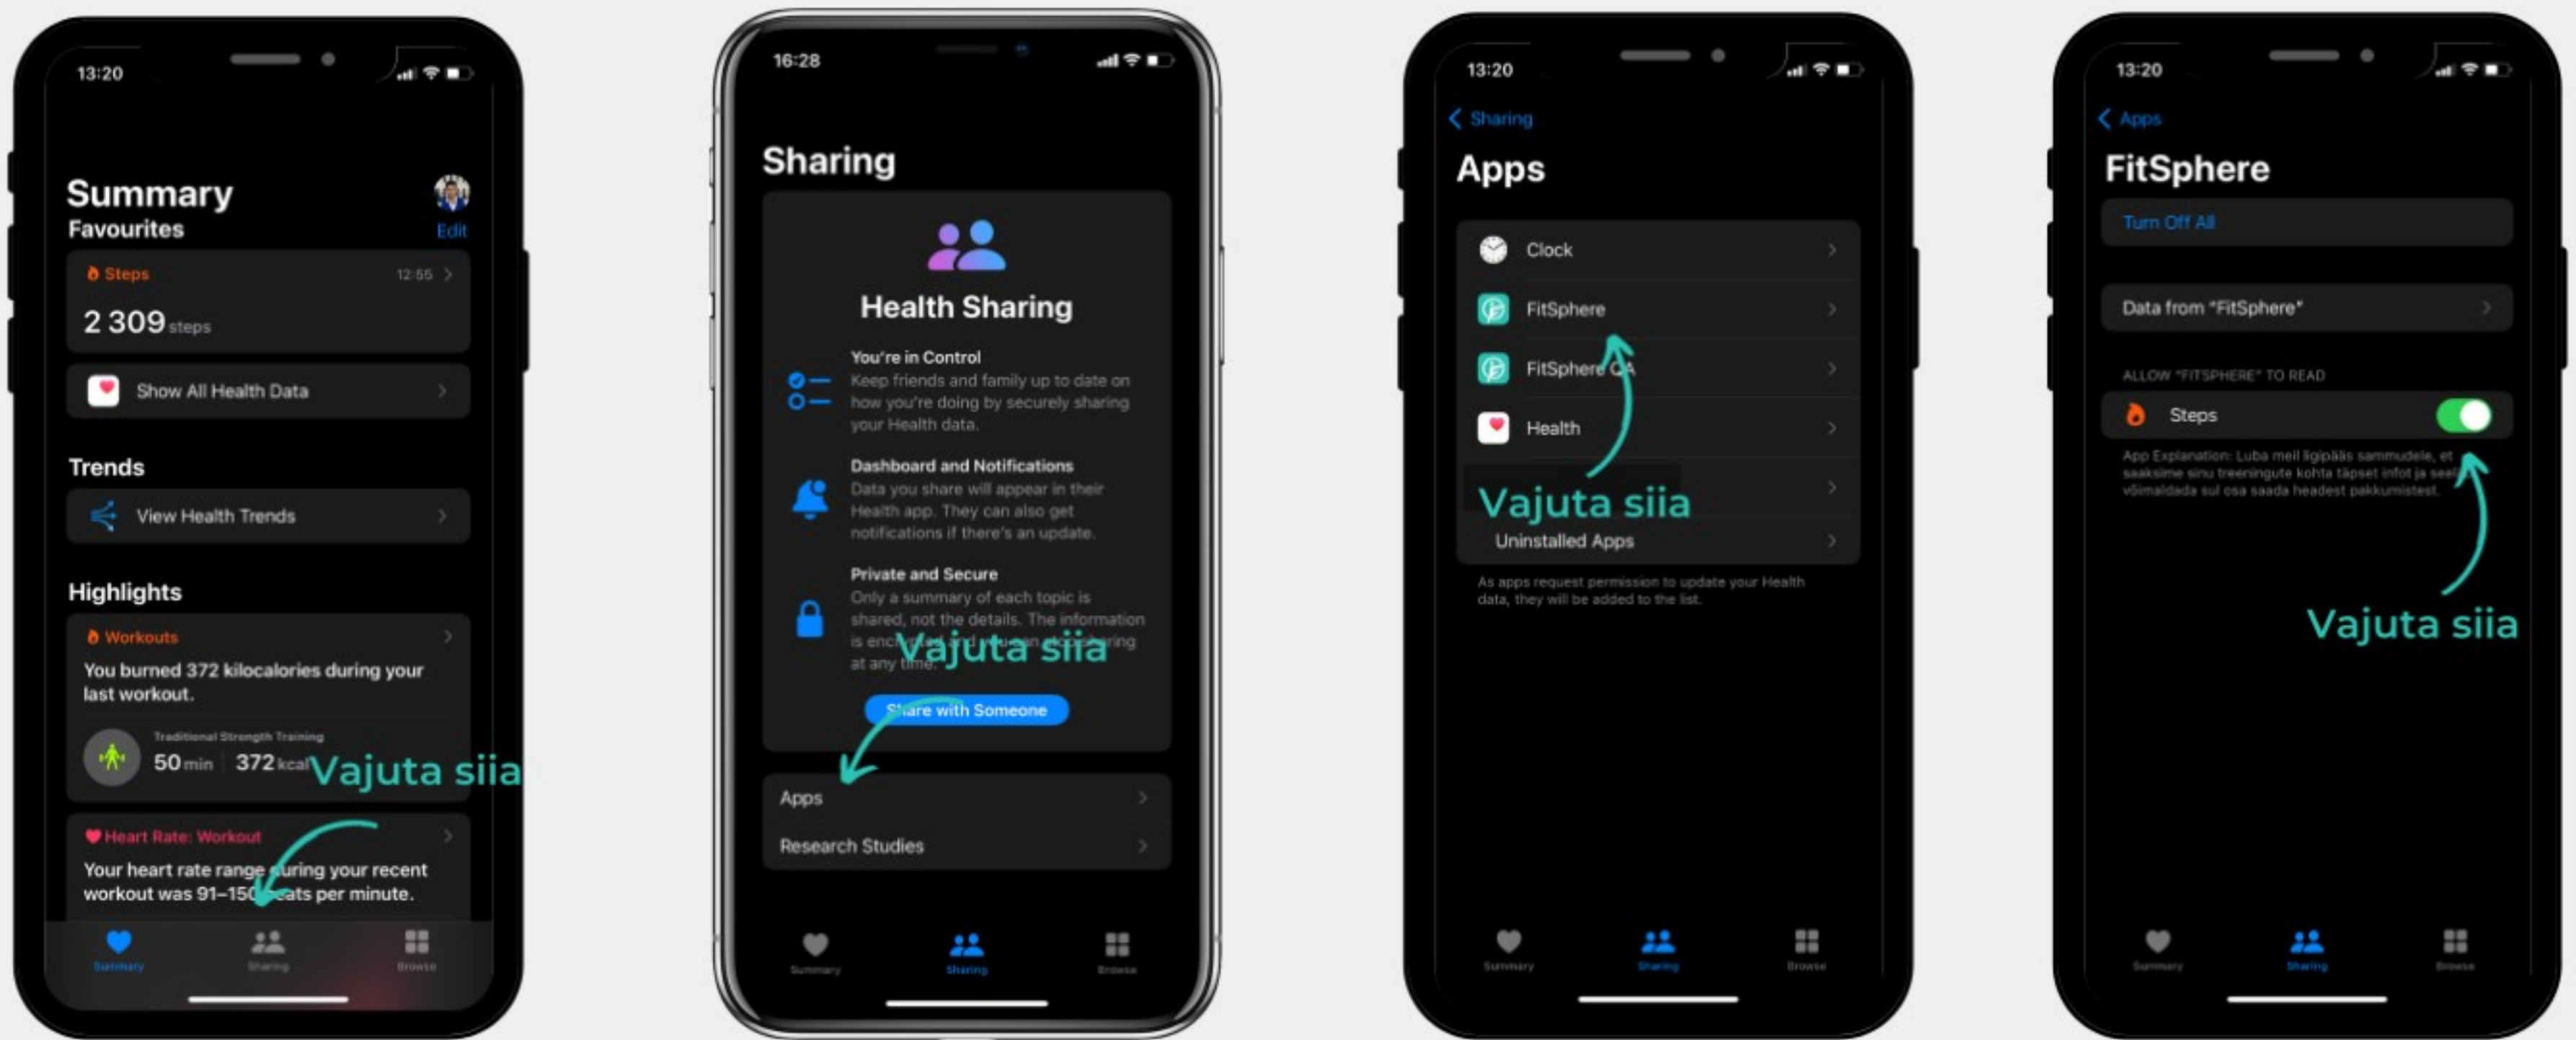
13:20

Summary
Favourites
Edit

Steps 12:55
2 309 steps

Show All Health Data

Trends
View Health Trends

Highlights
Workouts
You burned 372 kilocalories during your last workout.
Traditional Strength Training
50 min 372 kcal
Vajuta siia

Heart Rate: Workout
Your heart rate range during your recent workout was 91–150 beats per minute.

Summary Sharing Browse

16:28

Sharing

Health Sharing

You're in Control
Keep friends and family up to date on how you're doing by securely sharing your Health data.

Dashboard and Notifications
Data you share will appear in their Health app. They can also get notifications if there's an update.

Private and Secure
Only a summary of each topic is shared, not the details. The information is encr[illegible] sharing at any time.
Vajuta siia

Share with Someone

Apps
Research Studies

Summary Sharing Browse

13:20

Sharing
Apps

Clock
FitSphere
FitSphere QA
Health
Vajuta siia
Uninstalled Apps

As apps request permission to update your Health data, they will be added to the list.

Summary Sharing Browse

13:20

Apps
FitSphere

Turn Off All

Data from "FitSphere"

ALLOW "FITSPHERE" TO READ
Steps

App Explanation: Luba meil ligipääs sammudele, et saaksime sinu treeningute kohta täpset infot ja see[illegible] võimaldada sul osa saada headest pakkumistest.

Vajuta siia

Summary Sharing Browse